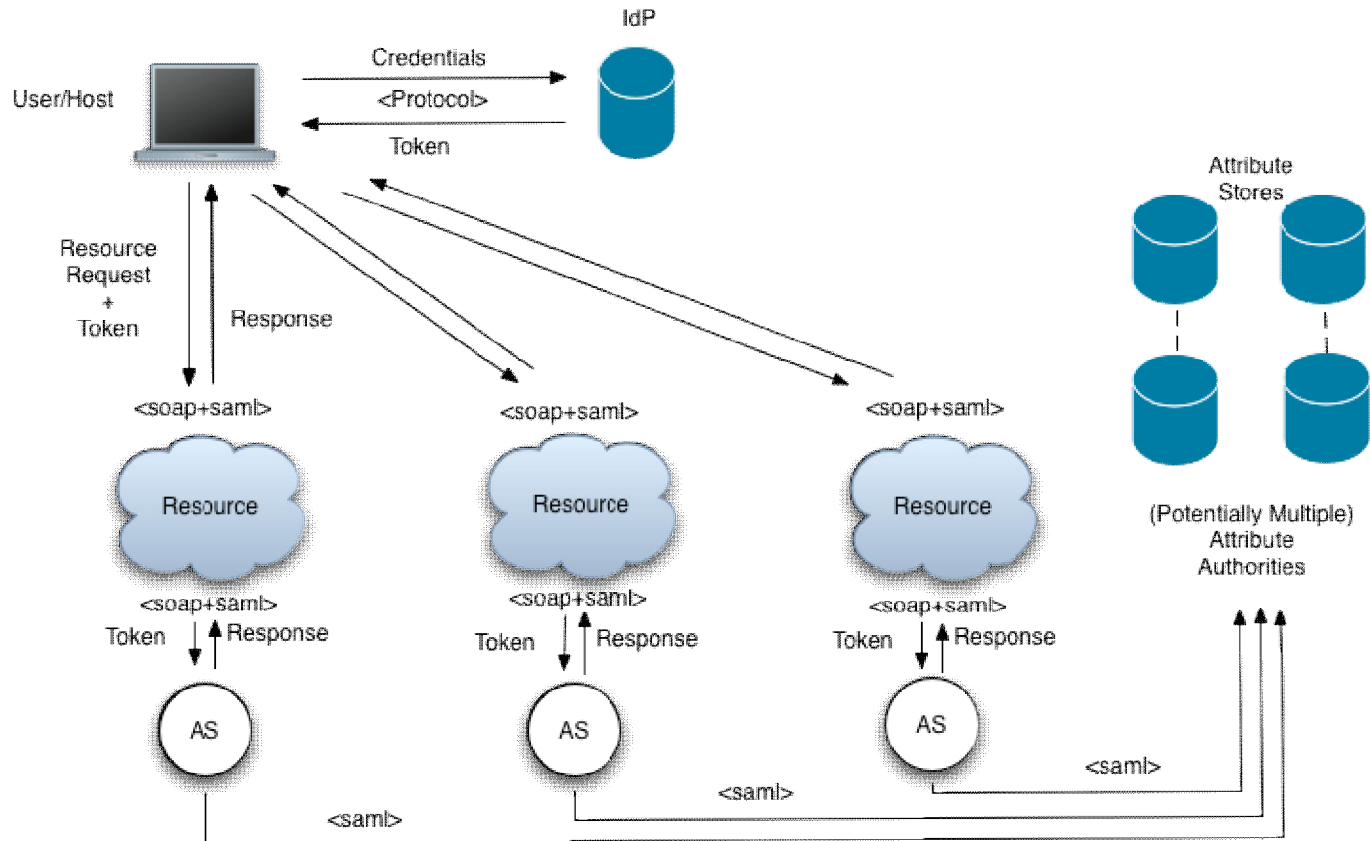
IdP

Credentials

<Protocol>

Token

User/Host

Attribute Stores

Resource Request + Token

Response

<soap+saml>

<soap+saml>

<soap+saml>

Resource

Resource

Resource

(Potentially Multiple) Attribute Authorities

<soap+saml>

<soap+saml>

<soap+saml>

Token

Response

Token

Response

Token

Response

AS

AS

AS

<saml>

<saml>

<saml>